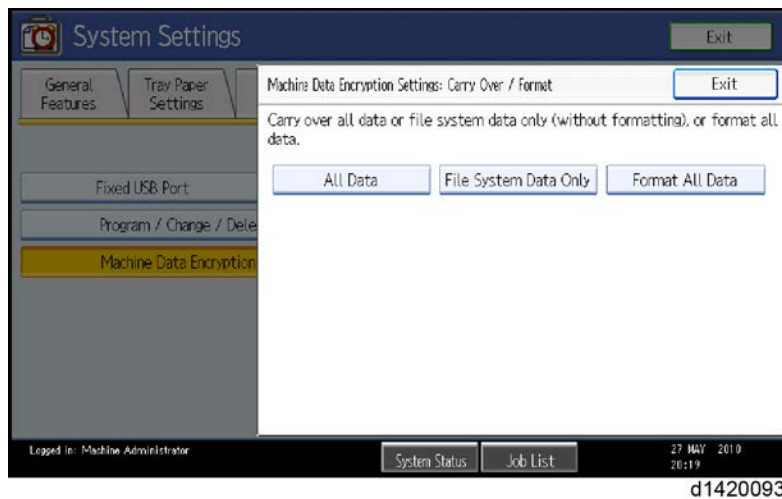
System Settings

Exit

General Features

Tray Paper Settings

Fixed USB Port

Program / Change / Dele

Machine Data Encryption

Machine Data Encryption Settings: Carry Over / Format

Exit

Carry over all data or file system data only (without formatting), or format all data.

All Data

File System Data Only

Format All Data

Logged in: Machine Administrator

System Status

Job List

27 MAY 2010
20:19

d1420093